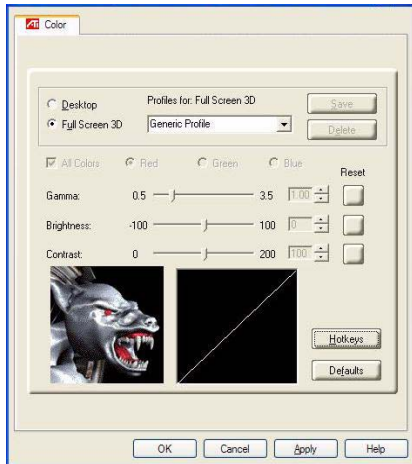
ATI Color

Desktop
Full Screen 3D
Profiles for: Full Screen 3D
Generic Profile
Save
Delete

All Colors
Red
Green
Blue
Reset

Gamma: 0.5 3.5 1.00
Brightness: -100 100 0
Contrast: 0 200 100

Hotkeys
Defaults

OK
Cancel
Apply
Help